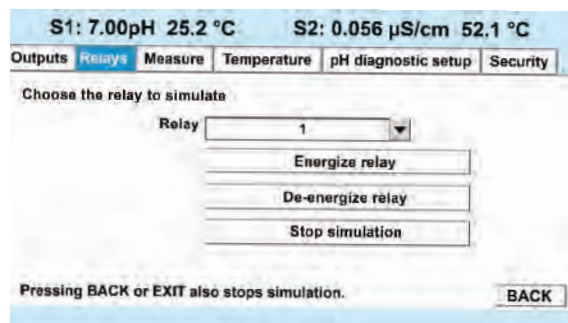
S1: 7.00pH 25.2 °C S2: 0.056 µS/cm 52.1 °C

Outputs Relays Measure Temperature pH diagnostic setup Security

Choose the relay to simulate

Relay 1

Energize relay

De-energize relay

Stop simulation

Pressing BACK or EXIT also stops simulation.

BACK